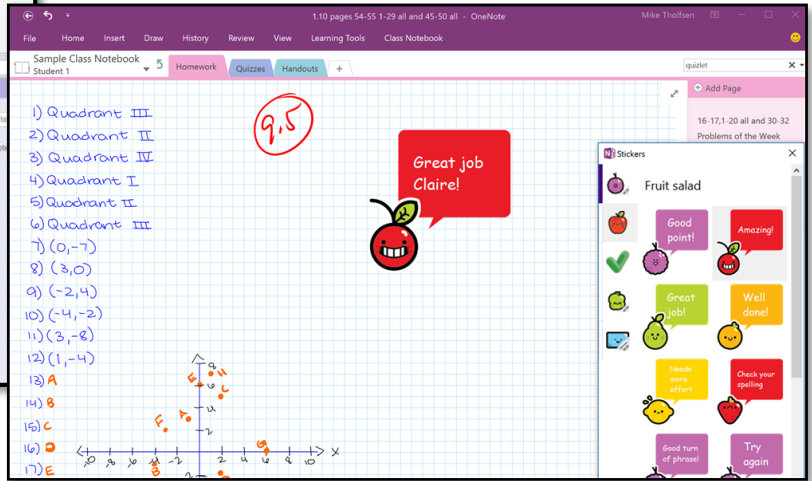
1.10 pages 54-55 1-29 all and 45-50 all - OneNote

Mike Tholfsen

File Home Insert Draw History Review View Learning Tools Class Notebook

Sample Class Notebook
Student 1

Homework Quizzes Handouts +

quizlet

Add Page

16-17,1-20 all and 30-32

Problems of the Week

1) Quadrant III
2) Quadrant II
3) Quadrant IV
4) Quadrant I
5) Quadrant II
6) Quadrant III
7) (0,-7)
8) (3,0)
9) (-2,4)
10) (-4,-2)
11) (3,-8)
12) (1,-4)
13) A
14) B
15) C
16) D
17) E

9.5

Great job Claire!

Stickers

Fruit salad

Good point!

Amazing!

Great job!

Well done!

Needs more effort

Check your spelling

Good turn of phrase!

Try again

E H C A F D G B

y x 6 4 2 -2 -4 -6 -8 -10 2 4 6 8 10